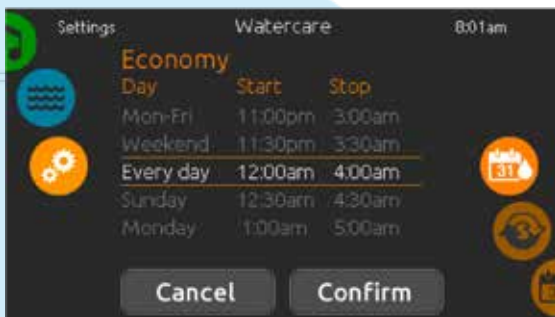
Settings Watercare 8:01am

Economy

| Day | Start | Stop |
|---|---|---|
| Mon-Fri | 11:00pm | 3:00am |
| Weekend | 11:30pm | 3:30am |
| Every day | 12:00am | 4:00am |
| Sunday | 12:30am | 4:30am |
| Monday | 1:00am | 5:00am |

31

Cancel Confirm